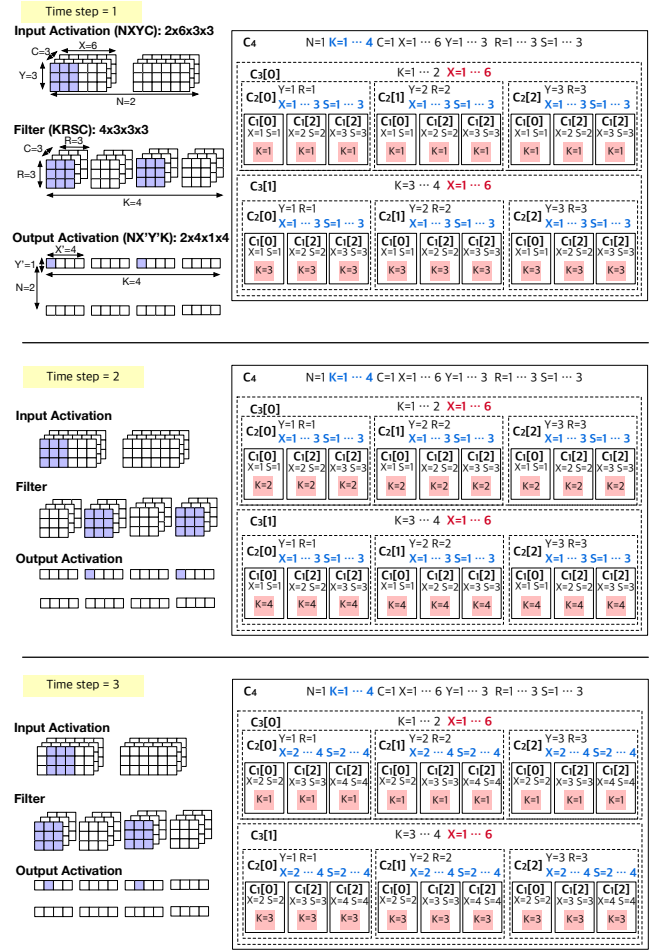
Time step = 1

Input Activation (NXYC): 2x6x3x3

C=3 X=6

Y=3

N=2

Filter (KRSC): 4x3x3x3

C=3 R=3

R=3

K=4

Output Activation (NX'Y'K): 2x4x1x4

X'=4

Y'=1

K=4

N=2

C4 N=1 K=1 ⋯ 4 C=1 X=1 ⋯ 6 Y=1 ⋯ 3 R=1 ⋯ 3 S=1 ⋯ 3

C3[0] K=1 ⋯ 2 X=1 ⋯ 6

C2[0] Y=1 R=1 X=1 ⋯ 3 S=1 ⋯ 3
C1[0] X=1 S=1 K=1
C1[1] X=2 S=2 K=1
C1[2] X=3 S=3 K=1

C2[1] Y=2 R=2 X=1 ⋯ 3 S=1 ⋯ 3
C1[0] X=1 S=1 K=1
C1[1] X=2 S=2 K=1
C1[2] X=3 S=3 K=1

C2[2] Y=3 R=3 X=1 ⋯ 3 S=1 ⋯ 3
C1[0] X=1 S=1 K=1
C1[1] X=2 S=2 K=1
C1[2] X=3 S=3 K=1

C3[1] K=3 ⋯ 4 X=1 ⋯ 6

C2[0] Y=1 R=1 X=1 ⋯ 3 S=1 ⋯ 3
C1[0] X=1 S=1 K=3
C1[1] X=2 S=2 K=3
C1[2] X=3 S=3 K=3

C2[1] Y=2 R=2 X=1 ⋯ 3 S=1 ⋯ 3
C1[0] X=1 S=1 K=3
C1[1] X=2 S=2 K=3
C1[2] X=3 S=3 K=3

C2[2] Y=3 R=3 X=1 ⋯ 3 S=1 ⋯ 3
C1[0] X=1 S=1 K=3
C1[1] X=2 S=2 K=3
C1[2] X=3 S=3 K=3

Time step = 2

Input Activation

Filter

Output Activation

C4 N=1 K=1 ⋯ 4 C=1 X=1 ⋯ 6 Y=1 ⋯ 3 R=1 ⋯ 3 S=1 ⋯ 3

C3[0] K=1 ⋯ 2 X=1 ⋯ 6

C2[0] Y=1 R=1 X=1 ⋯ 3 S=1 ⋯ 3
C1[0] X=1 S=1 K=2
C1[1] X=2 S=2 K=2
C1[2] X=3 S=3 K=2

C2[1] Y=2 R=2 X=1 ⋯ 3 S=1 ⋯ 3
C1[0] X=1 S=1 K=2
C1[1] X=2 S=2 K=2
C1[2] X=3 S=3 K=2

C2[2] Y=3 R=3 X=1 ⋯ 3 S=1 ⋯ 3
C1[0] X=1 S=1 K=2
C1[1] X=2 S=2 K=2
C1[2] X=3 S=3 K=2

C3[1] K=3 ⋯ 4 X=1 ⋯ 6

C2[0] Y=1 R=1 X=1 ⋯ 3 S=1 ⋯ 3
C1[0] X=1 S=1 K=4
C1[1] X=2 S=2 K=4
C1[2] X=3 S=3 K=4

C2[1] Y=2 R=2 X=1 ⋯ 3 S=1 ⋯ 3
C1[0] X=1 S=1 K=4
C1[1] X=2 S=2 K=4
C1[2] X=3 S=3 K=4

C2[2] Y=3 R=3 X=1 ⋯ 3 S=1 ⋯ 3
C1[0] X=1 S=1 K=4
C1[1] X=2 S=2 K=4
C1[2] X=3 S=3 K=4

Time step = 3

Input Activation

Filter

Output Activation

C4 N=1 K=1 ⋯ 4 C=1 X=1 ⋯ 6 Y=1 ⋯ 3 R=1 ⋯ 3 S=1 ⋯ 3

C3[0] K=1 ⋯ 2 X=1 ⋯ 6

C2[0] Y=1 R=1 X=2 ⋯ 4 S=2 ⋯ 4
C1[0] X=2 S=2 K=1
C1[1] X=3 S=3 K=1
C1[2] X=4 S=4 K=1

C2[1] Y=2 R=2 X=2 ⋯ 4 S=2 ⋯ 4
C1[0] X=2 S=2 K=1
C1[1] X=3 S=3 K=1
C1[2] X=4 S=4 K=1

C2[2] Y=3 R=3 X=2 ⋯ 4 S=2 ⋯ 4
C1[0] X=2 S=2 K=1
C1[1] X=3 S=3 K=1
C1[2] X=4 S=4 K=1

C3[1] K=3 ⋯ 4 X=1 ⋯ 6

C2[0] Y=1 R=1 X=2 ⋯ 4 S=2 ⋯ 4
C1[0] X=2 S=2 K=3
C1[1] X=3 S=3 K=3
C1[2] X=4 S=4 K=3

C2[1] Y=2 R=2 X=2 ⋯ 4 S=2 ⋯ 4
C1[0] X=2 S=2 K=3
C1[1] X=3 S=3 K=3
C1[2] X=4 S=4 K=3

C2[2] Y=3 R=3 X=2 ⋯ 4 S=2 ⋯ 4
C1[0] X=2 S=2 K=3
C1[1] X=3 S=3 K=3
C1[2] X=4 S=4 K=3